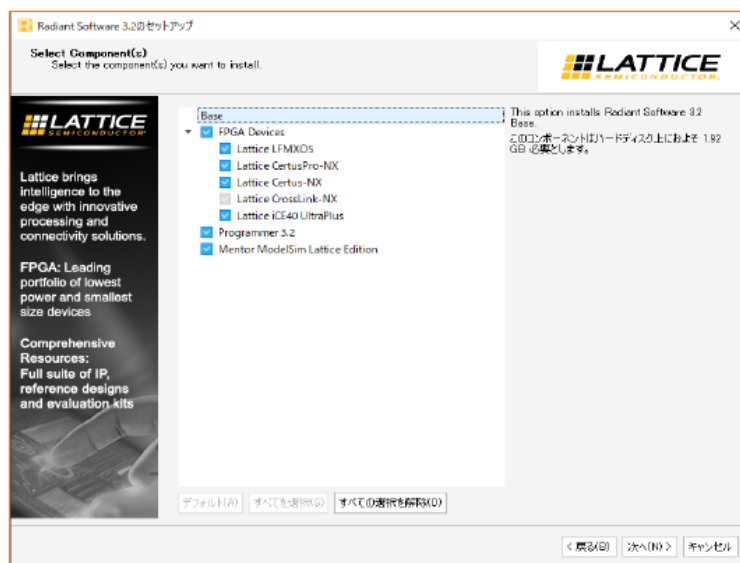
Radiant Software 3.2のセットアップ

Select Component(s)
Select the component(s) you want to install.

LATTICE
SEMICONDUCTOR

LATTICE
SEMICONDUCTOR

Lattice brings intelligence to the edge with innovative processing and connectivity solutions.

FPGA: Leading portfolio of lowest power and smallest size devices

Comprehensive Resources:
Full suite of IP, reference designs and evaluation kits

Base
FPGA Devices
Lattice LFMXO5
Lattice CertusPro-NX
Lattice Certus-NX
Lattice CrossLink-NX
Lattice iCE40 UltraPlus
Programmer 3.2
Mentor ModelSim Lattice Edition

This option installs Radiant Software 3.2 Base.
このコンポーネントはハードディスク上におよそ 1.92 GB 必要とします。

デフォルト(A) すべてを選択(S) すべての選択を解除(D)

< 戻る(B) 次へ(N) > キャンセル